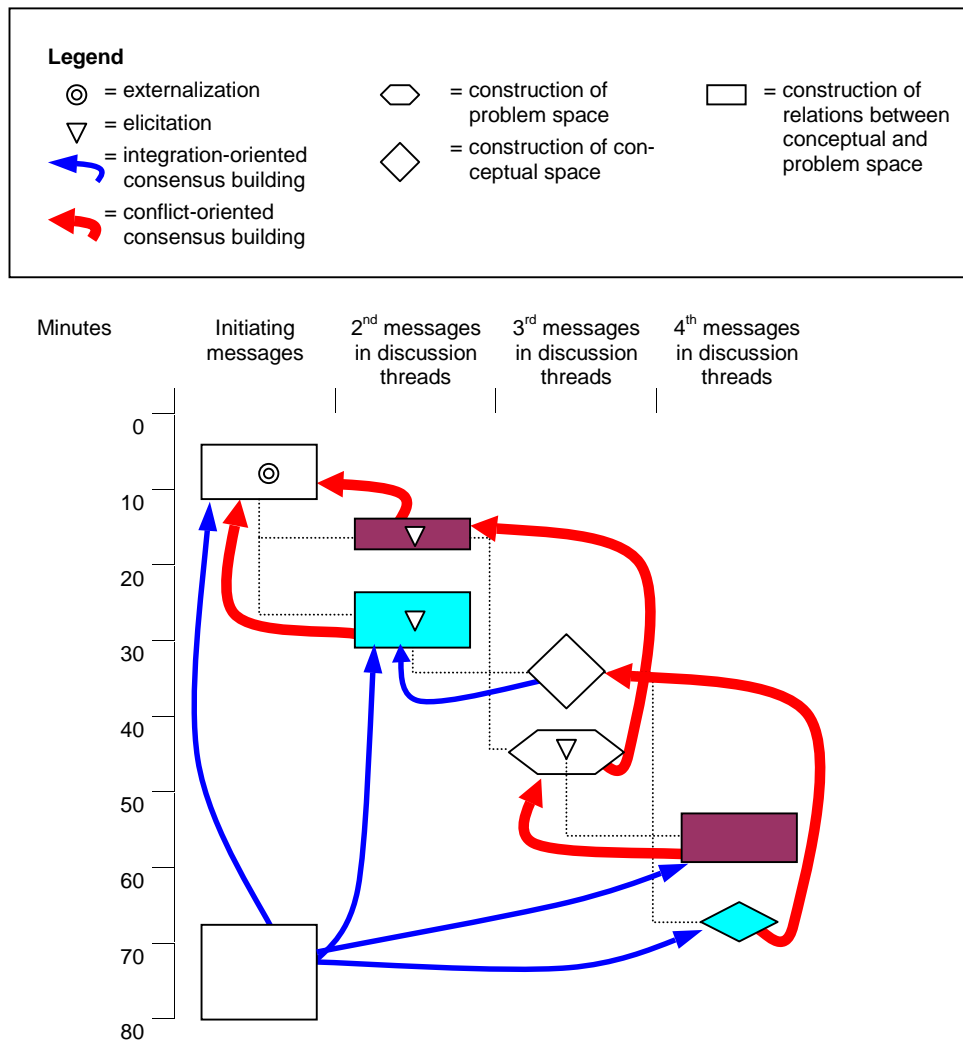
Legend

= externalization

= elicitation

= integration-oriented consensus building

= conflict-oriented consensus building

= construction of problem space

= construction of conceptual space

= construction of relations between conceptual and problem space

Minutes

Initiating messages

2$^{nd}$ messages in discussion threads

3$^{rd}$ messages in discussion threads

4$^{th}$ messages in discussion threads

0

10

20

30

40

50

60

70

80